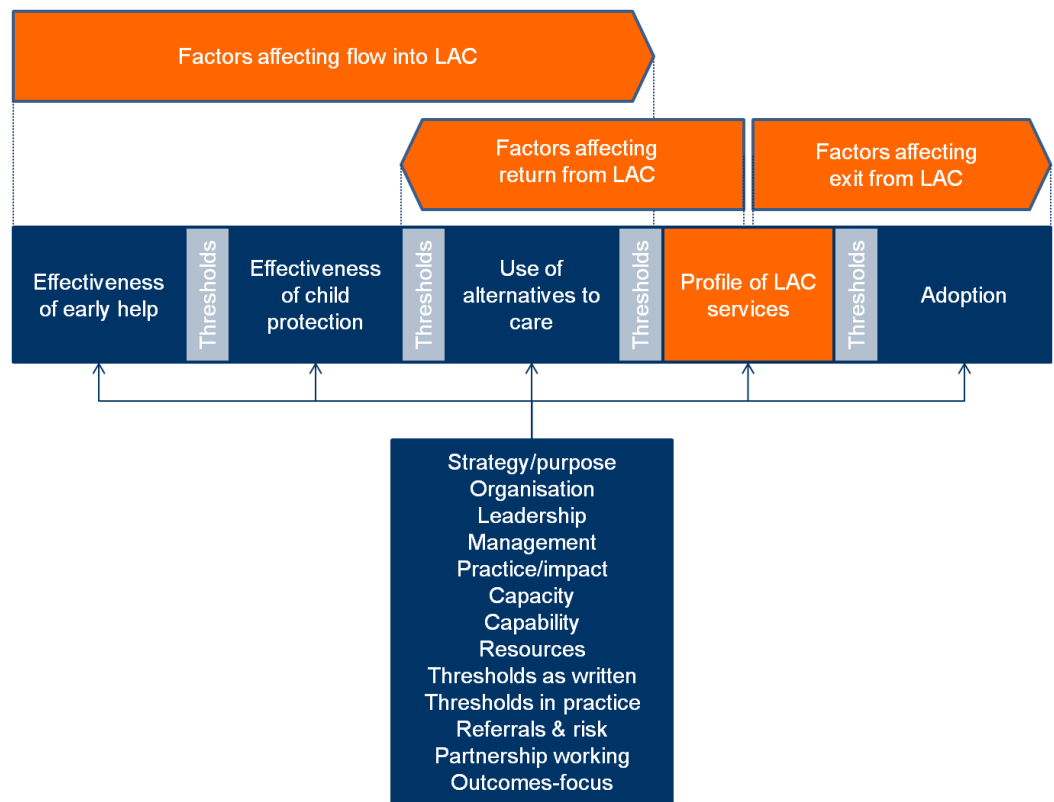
Factors affecting flow into LAC

Factors affecting return from LAC

Factors affecting exit from LAC

Effectiveness of early help

Thresholds

Effectiveness of child protection

Thresholds

Use of alternatives to care

Thresholds

Profile of LAC services

Thresholds

Adoption

Strategy/purpose
Organisation
Leadership
Management
Practice/impact
Capacity
Capability
Resources
Thresholds as written
Thresholds in practice
Referrals & risk
Partnership working
Outcomes-focus